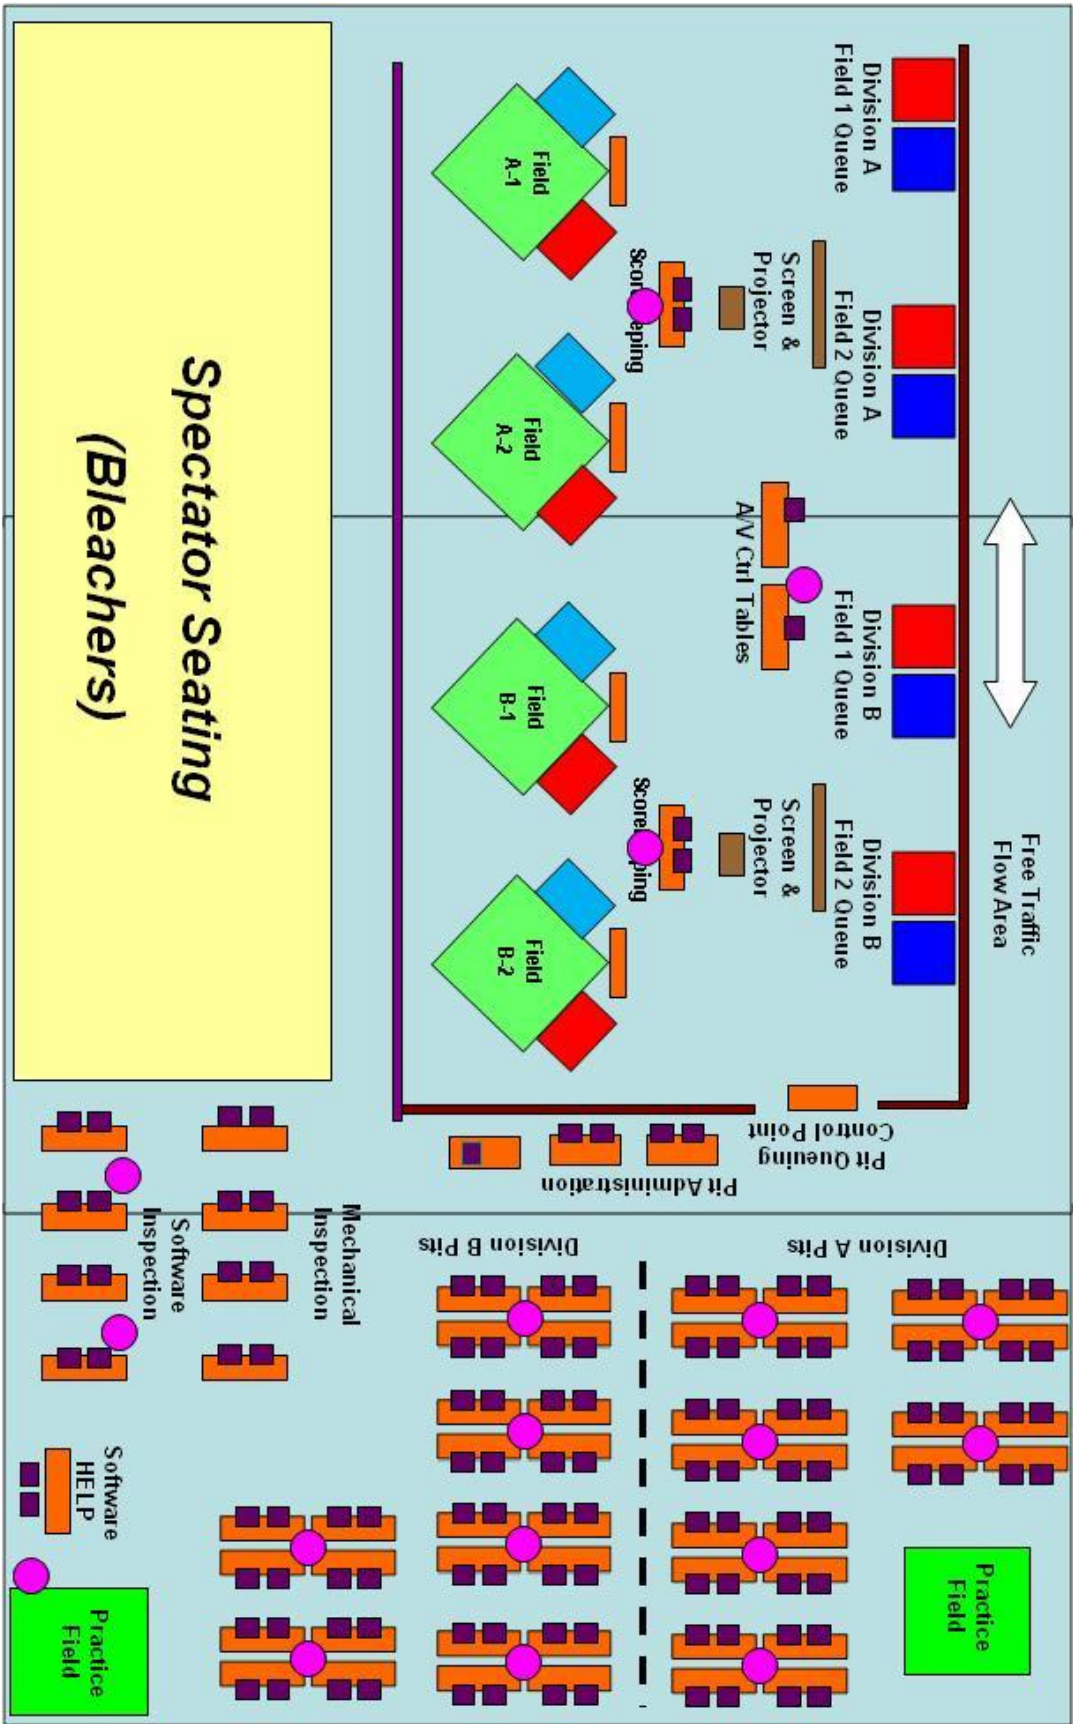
Division A Field 1 Queue

Division A Field 2 Queue

Division B Field 1 Queue

Division B Field 2 Queue

Free Traffic Flow Area

Screen & Projector

A/V Ctrl Tables

Screen & Projector

Field A-1

Scorekeeping

Field A-2

Field B-1

Scorekeeping

Field B-2

Spectator Seating (Bleachers)

Pit Queuing Control Point

Pit Administration

Division A Pits

Division B Pits

Mechanical Inspection

Software Inspection

Software HELP

Practice Field

Practice Field